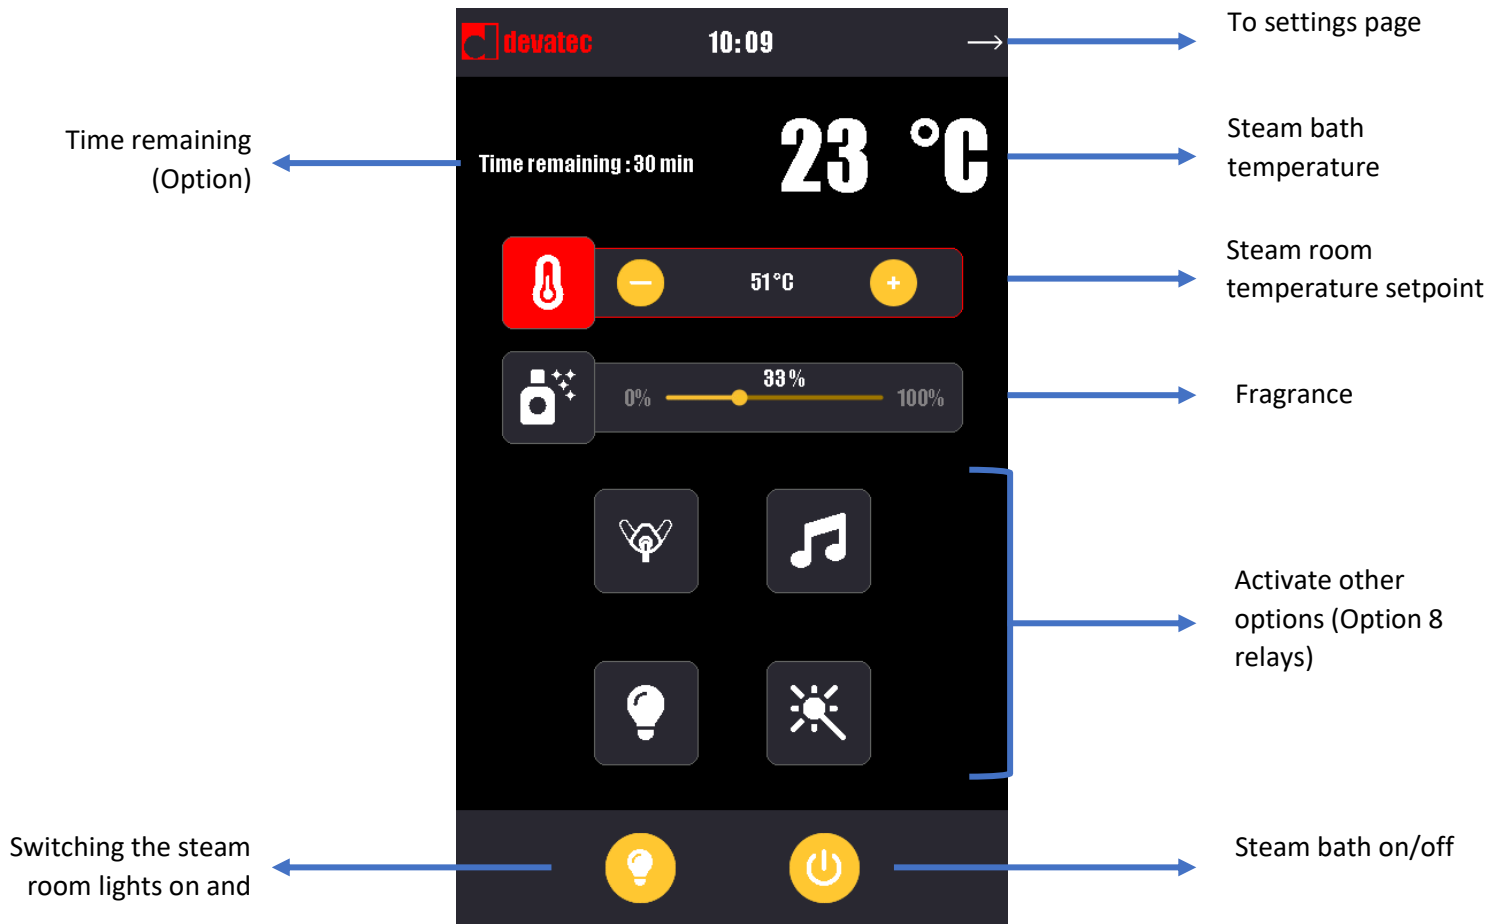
devatec

10:09

To settings page

Time remaining (Option)

Time remaining : 30 min

23 °C

Steam bath temperature

51°C

Steam room temperature setpoint

0%

33 %

100%

Fragrance

Activate other options (Option 8 relays)

Switching the steam room lights on and

Steam bath on/off